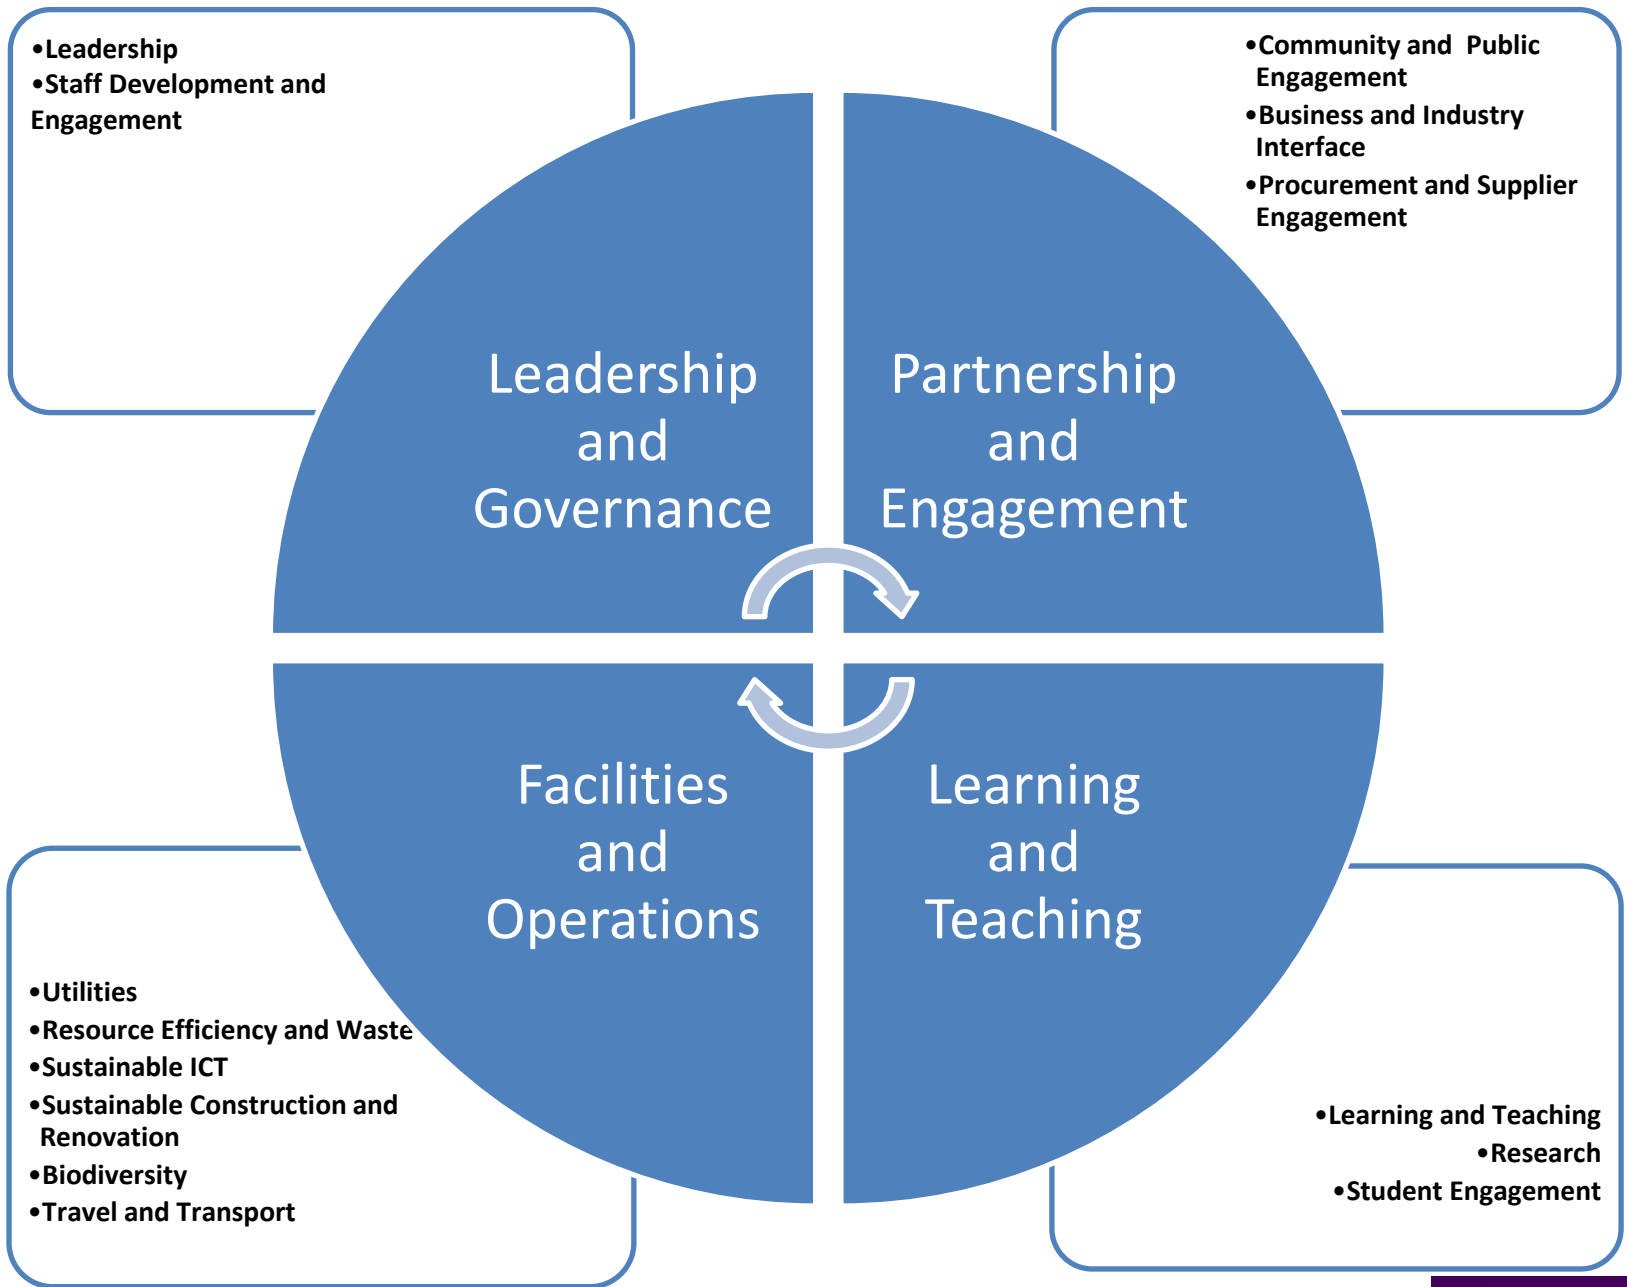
•Leadership
•Staff Development and Engagement

•Community and Public Engagement
•Business and Industry Interface
•Procurement and Supplier Engagement

Leadership and Governance

Partnership and Engagement

Facilities and Operations

Learning and Teaching

•Utilities
•Resource Efficiency and Waste
•Sustainable ICT
•Sustainable Construction and Renovation
•Biodiversity
•Travel and Transport

•Learning and Teaching
•Research
•Student Engagement